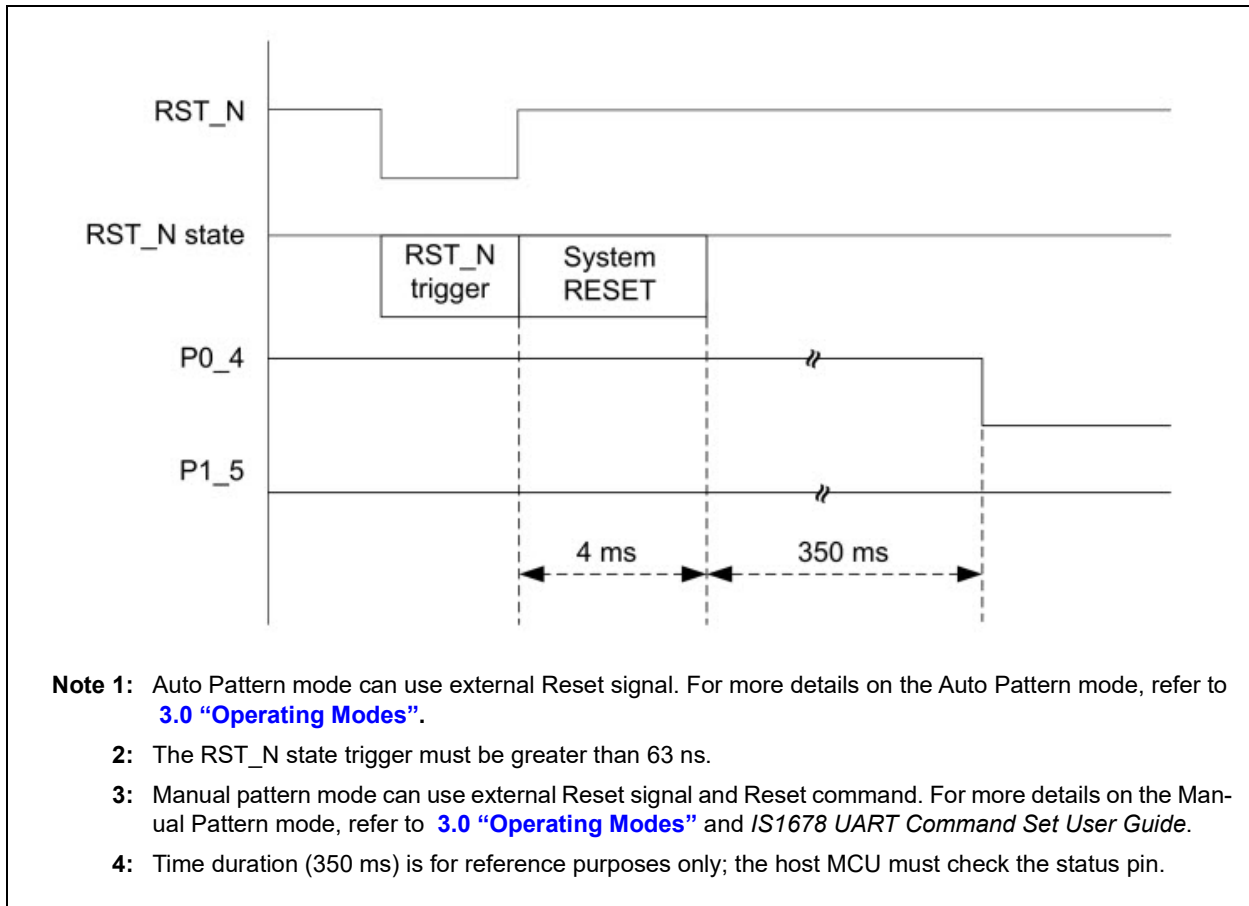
RST_N

RST_N state

RST_N trigger

System RESET

P0_4

P1_5

4 ms

350 ms

Note 1: Auto Pattern mode can use external Reset signal. For more details on the Auto Pattern mode, refer to 3.0 "Operating Modes".

2: The RST_N state trigger must be greater than 63 ns.

3: Manual pattern mode can use external Reset signal and Reset command. For more details on the Manual Pattern mode, refer to 3.0 "Operating Modes" and IS1678 UART Command Set User Guide.

4: Time duration (350 ms) is for reference purposes only; the host MCU must check the status pin.